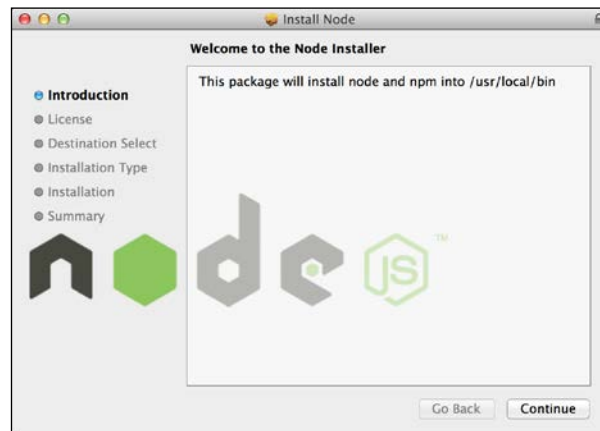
Install Node

Welcome to the Node Installer

Introduction
License
Destination Select
Installation Type
Installation
Summary

This package will install node and npm into /usr/local/bin

node JS ™

Go Back

Continue